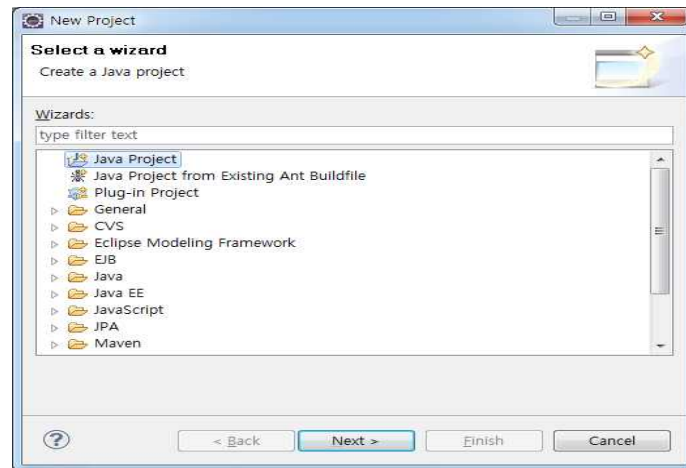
New Project

Select a wizard

Create a Java project

Wizards:

type filter text

Java Project
Java Project from Existing Ant Buildfile
Plug-in Project
General
CVS
Eclipse Modeling Framework
EJB
Java
Java EE
JavaScript
JPA
Maven

?

< Back

Next >

Finish

Cancel